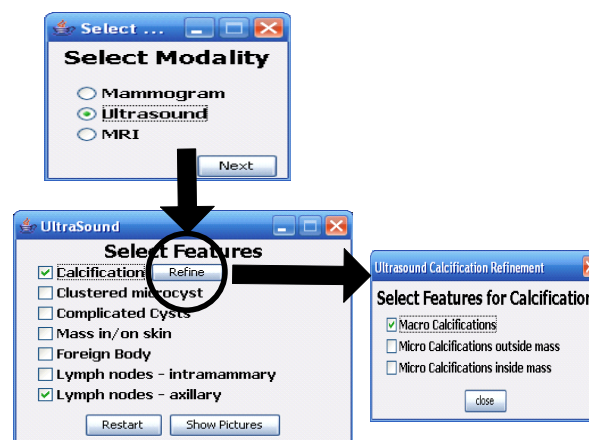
Select ...

Select Modality

Mammogram
Ultrasound
MRI

Next

UltraSound

Select Features

Calcification Refine
Clustered microcyst
Complicated Cysts
Mass in/on skin
Foreign Body
Lymph nodes - intramammary
Lymph nodes - axillary

Restart Show Pictures

Ultrasound Calcification Refinement

Select Features for Calcification

Macro Calcifications
Micro Calcifications outside mass
Micro Calcifications inside mass

close